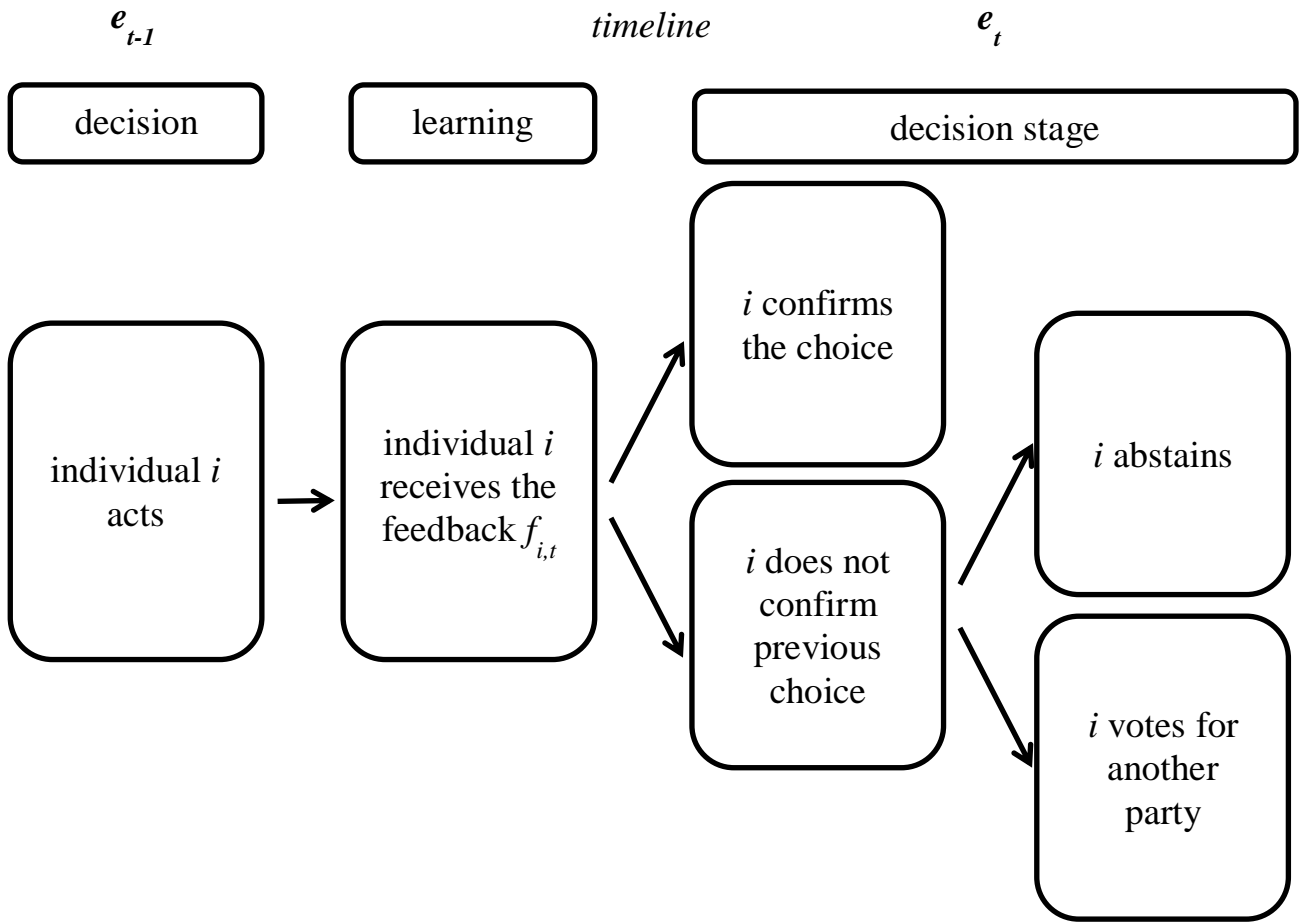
$e_{t-1}$ timeline $e_t$

decision

learning

decision stage

individual $i$ acts

individual $i$ receives the feedback $f_{i,t}$

$i$ confirms the choice

$i$ does not confirm previous choice

$i$ abstains

$i$ votes for another party